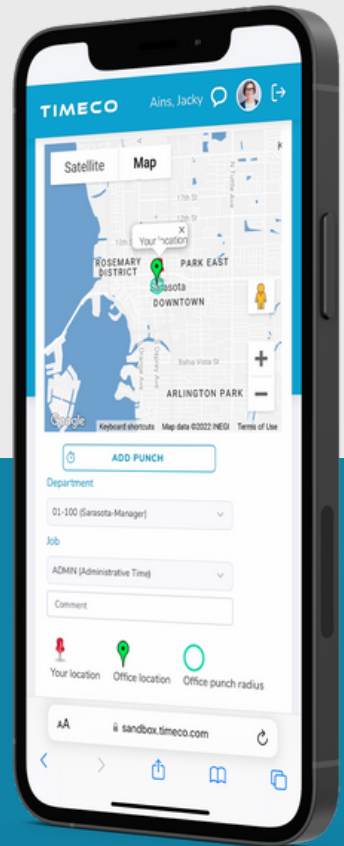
TIMECO

Ains, Jacky

Satellite

Map

Your location

ROSEMARY DISTRICT

PARK EAST

Sarasota

DOWNTOWN

ARLINGTON PARK

Google

Keyboard shortcuts

Map data ©2022 INEGI

Terms of Use

ADD PUNCH

Department

01-100 (Sarasota-Manager)

Job

ADMIN (Administrative Time)

Comment

Your location

Office location

Office punch radius

AA

sandbox.timeco.com